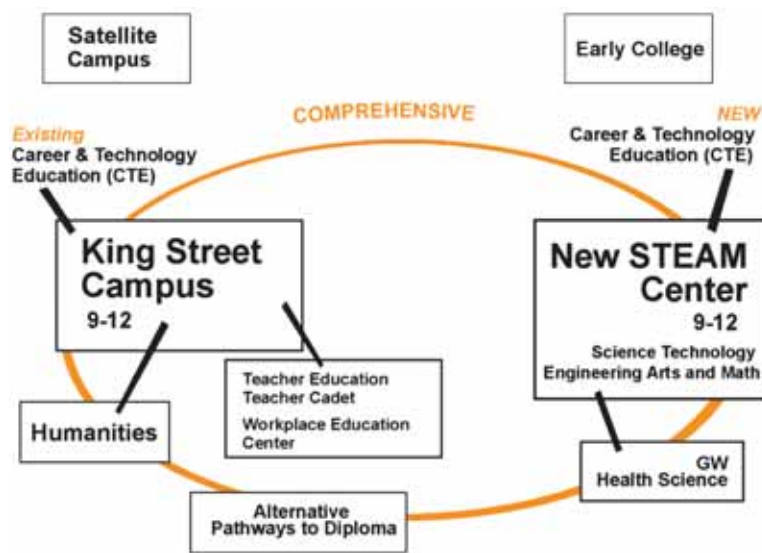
Satellite Campus

Early College

COMPREHENSIVE

Existing
Career & Technology Education (CTE)

NEW
Career & Technology Education (CTE)

King Street Campus
9-12

New STEAM Center
9-12
Science Technology Engineering Arts and Math

Teacher Education
Teacher Cadet
Workplace Education Center

Humanities

GW
Health Science

Alternative Pathways to Diploma